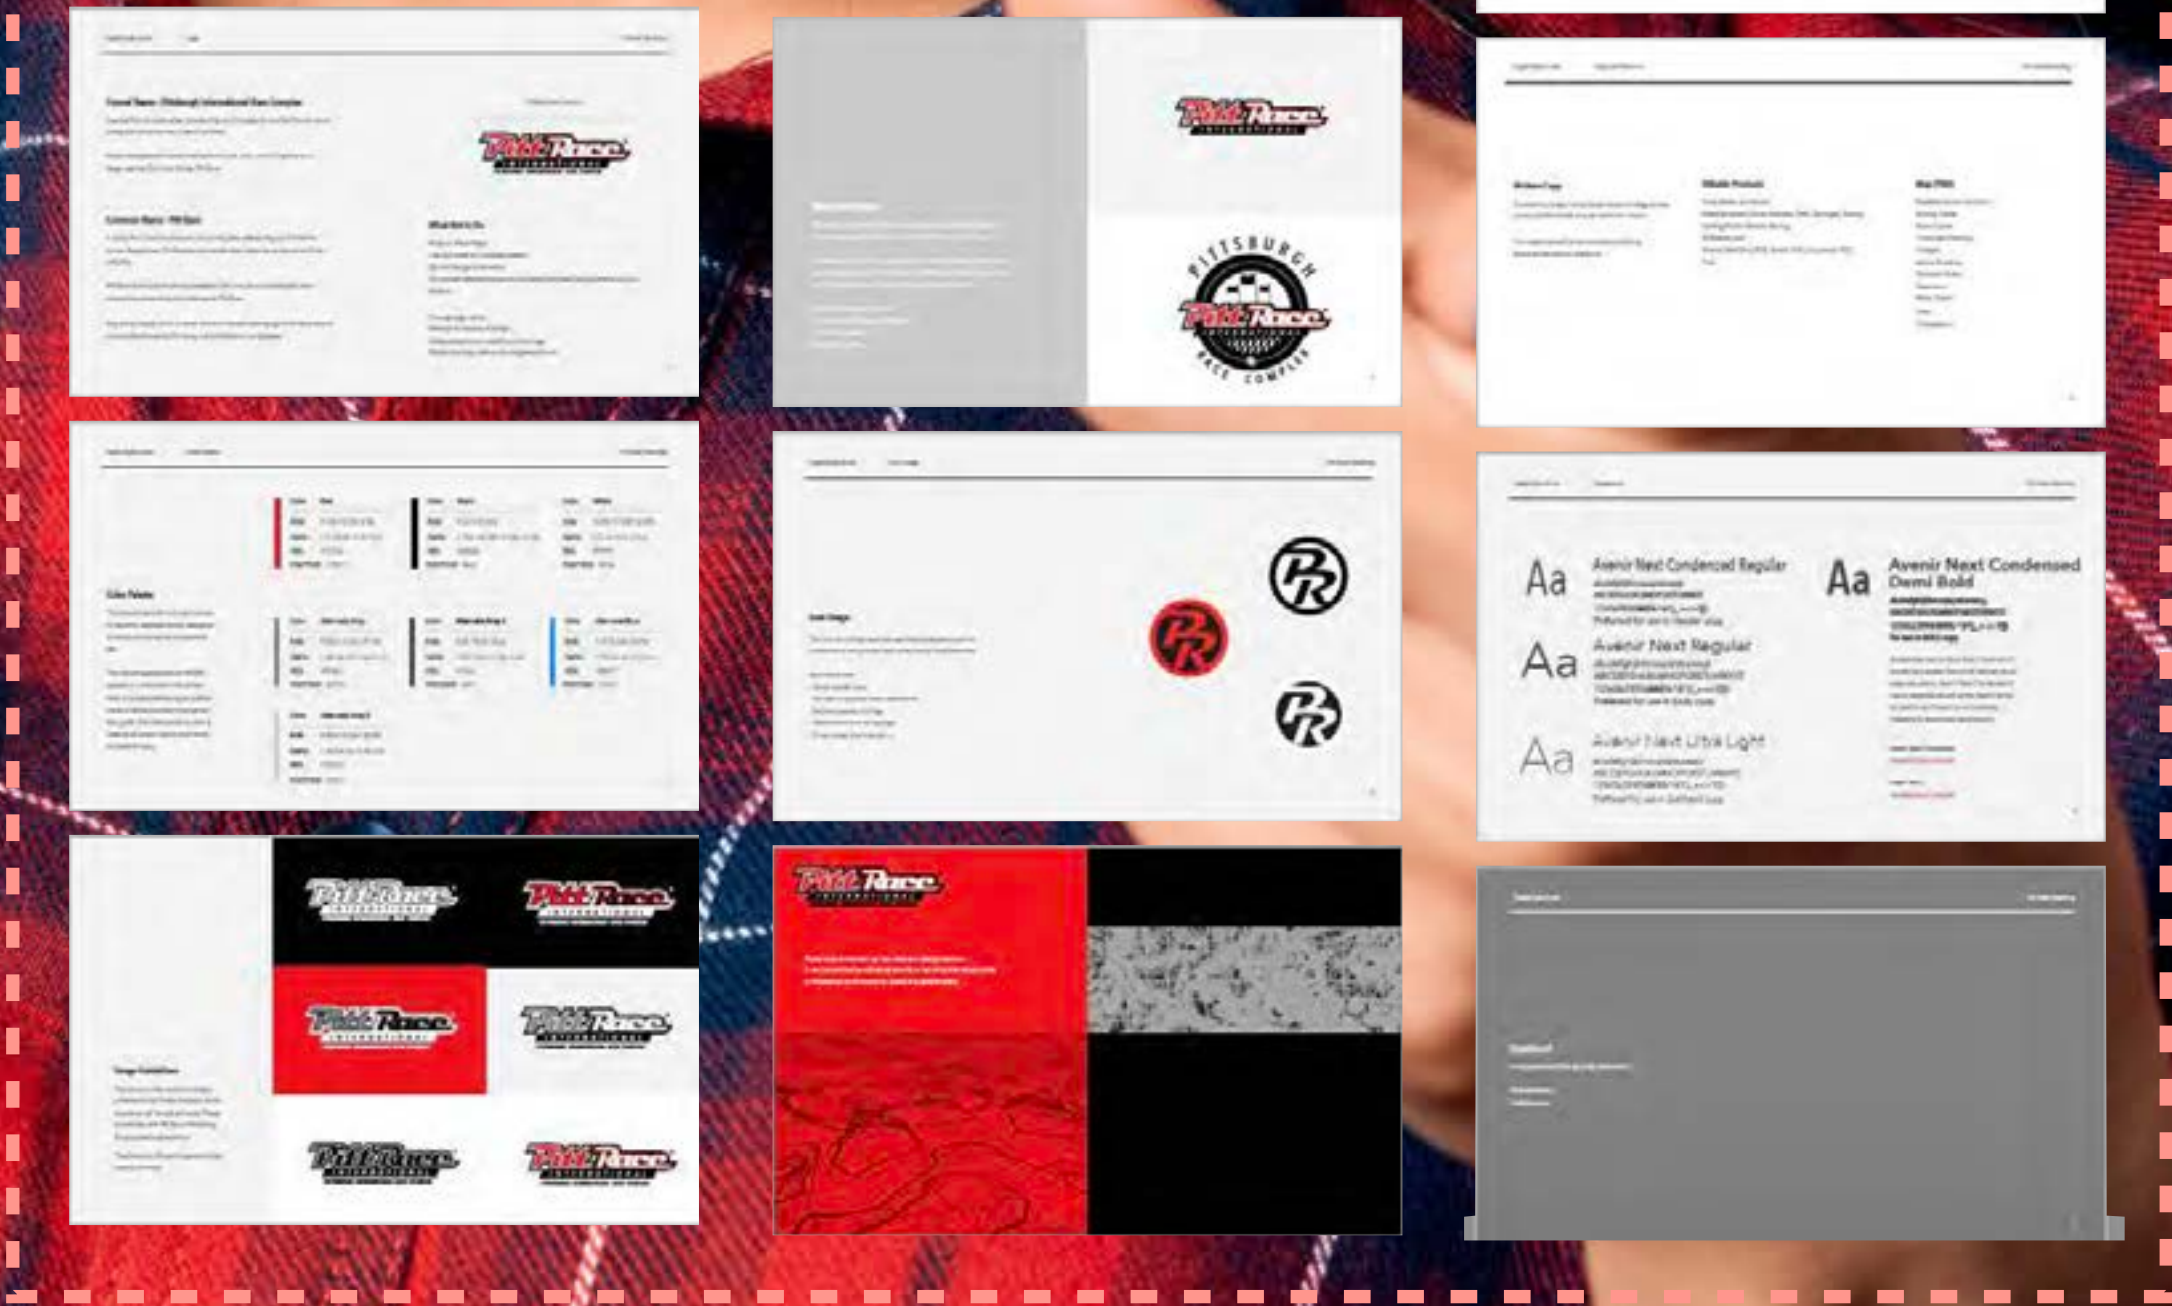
Pitt Race

Pitt Race

PITTSBURGH
Pitt Race
INTERNATIONAL
RACE COMPLEX

PR

PR

PR

Aa Avenir Next Condensed Regular

Aa Avenir Next Condensed Demi Bold

Aa Avenir Next Regular

Aa Avenir Next Ultra Light

Pitt Race

Pitt Race

Pitt Race

Pitt Race

Pitt Race

Pitt Race

Pitt Race